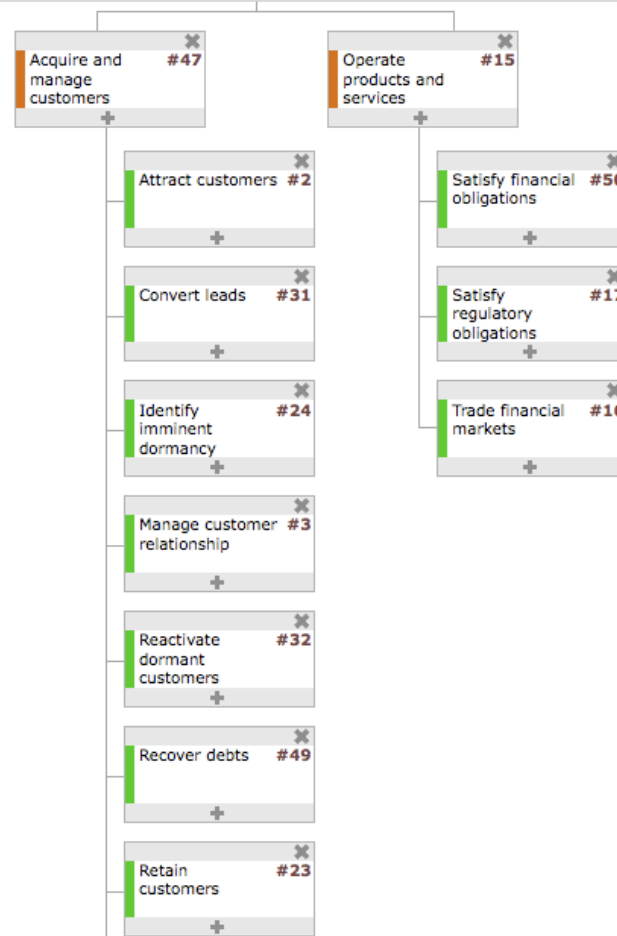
Acquire and manage customers #47

Operate products and services #15

Attract customers #2

Convert leads #31

Identify imminent dormancy #24

Manage customer relationship #3

Reactivate dormant customers #32

Recover debts #49

Retain customers #23

Satisfy financial obligations #5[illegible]

Satisfy regulatory obligations #1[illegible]

Trade financial markets #1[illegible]